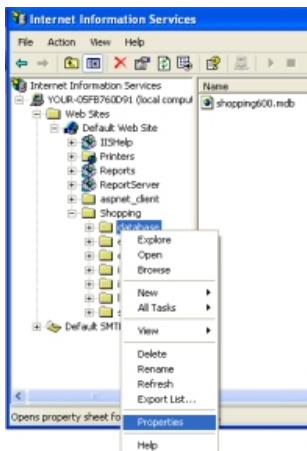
Internet Information Services

File Action View Help

Internet Information Services
YOUR-05FB760D91 (local compu
Web Sites
Default Web Site
IISHelp
Printers
Reports
ReportServer
aspnet_client
Shopping
database
Default SMT

Name
shopping600.mdb

Explore
Open
Browse
New
All Tasks
View
Delete
Rename
Refresh
Export List...
Properties
Help

Opens property sheet fo